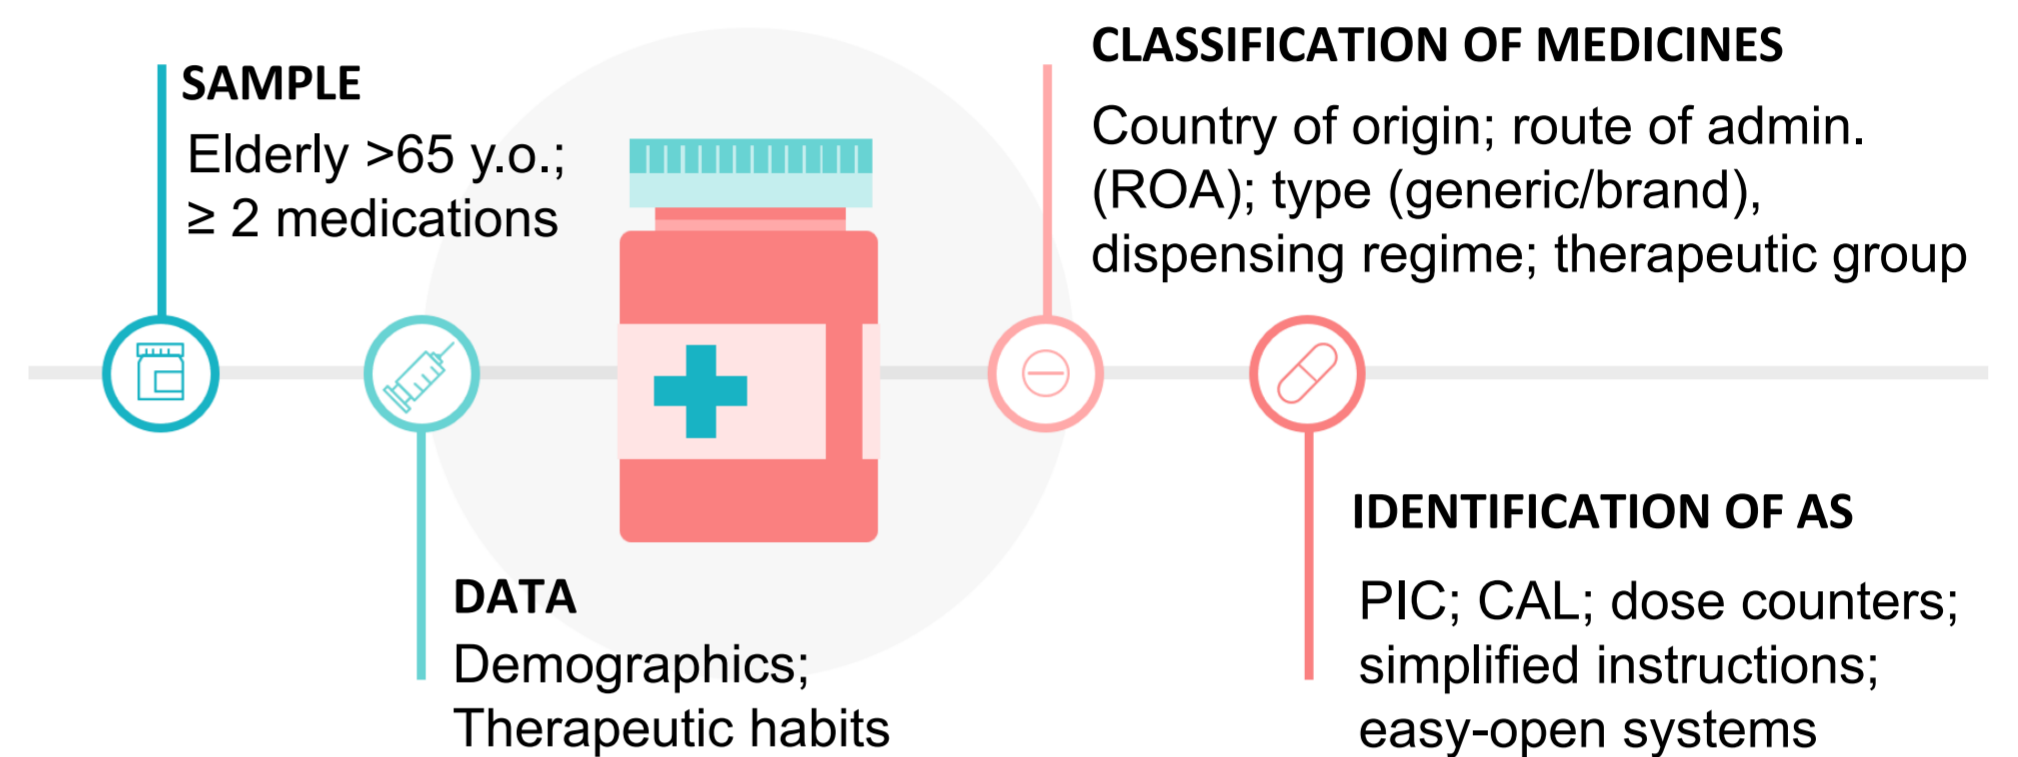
SAMPLE
Elderly >65 y.o.; $\geq$ 2 medications

CLASSIFICATION OF MEDICINES
Country of origin; route of admin. (ROA); type (generic/brand), dispensing regime; therapeutic group

DATA
Demographics; Therapeutic habits

IDENTIFICATION OF AS
PIC; CAL; dose counters; simplified instructions; easy-open systems